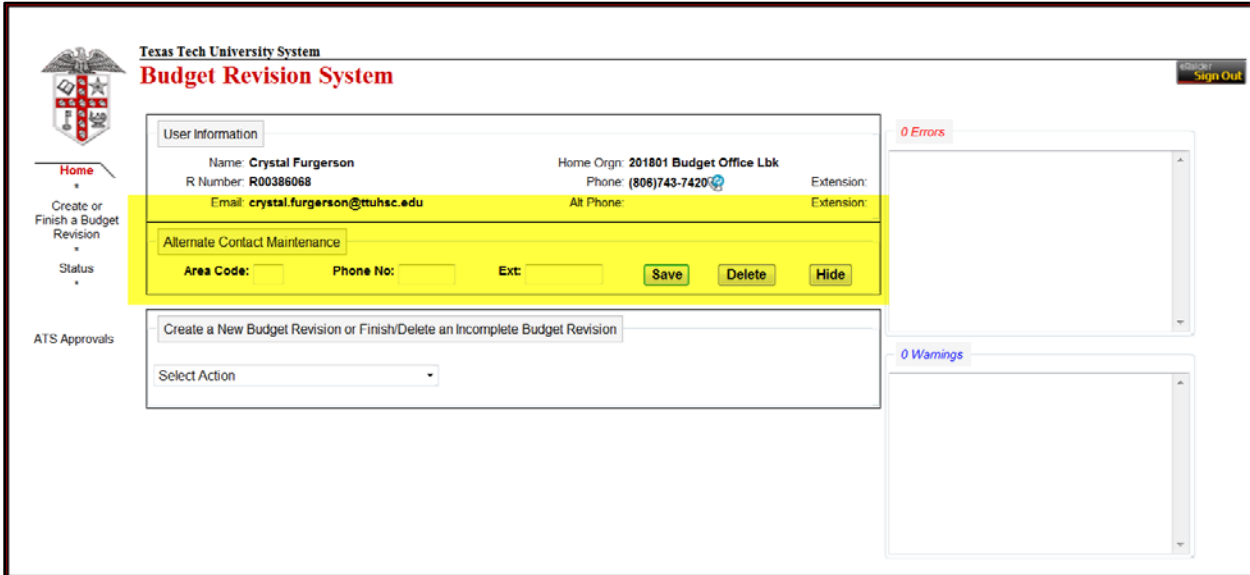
Texas Tech University System
Budget Revision System

eRaider
Sign Out

Home
Create or Finish a Budget Revision
Status
ATS Approvals

User Information
Name: Crystal Furgerson
Home Orgn: 201801 Budget Office Lbk
R Number: R00386068
Phone: (806)743-7420
Extension:
Email: crystal.furgerson@ttuhsc.edu
Alt Phone:
Extension:

Alternate Contact Maintenance
Area Code:
Phone No:
Ext:
Save
Delete
Hide

Create a New Budget Revision or Finish/Delete an Incomplete Budget Revision
Select Action

0 Errors

0 Warnings